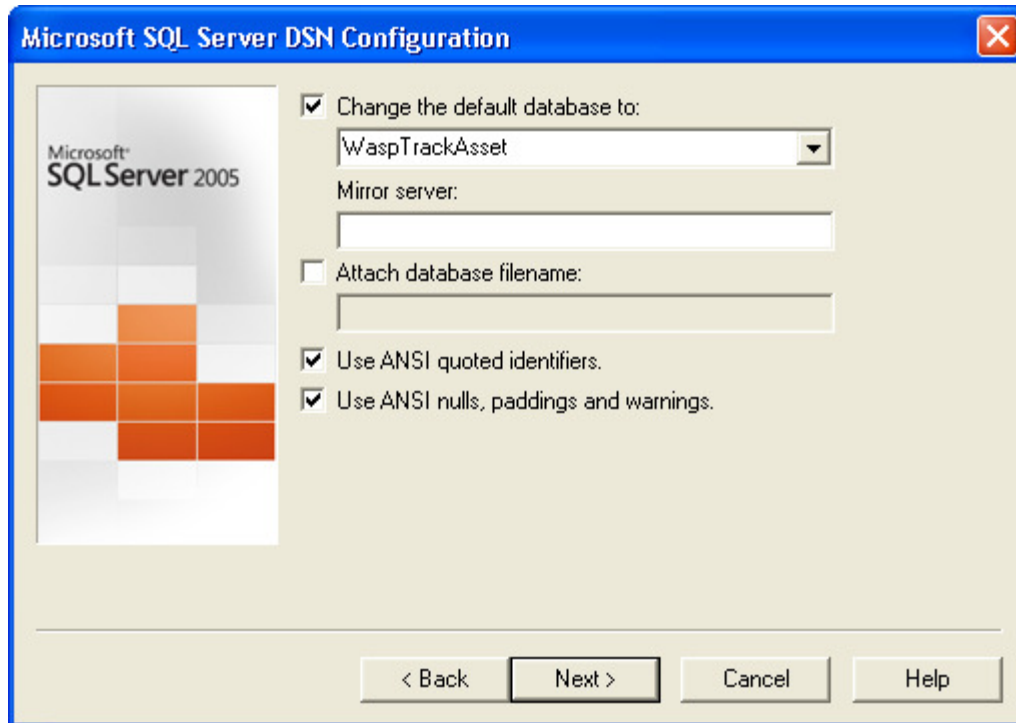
Microsoft SQL Server DSN Configuration

Microsoft
SQL Server 2005

Change the default database to:
WaspTrackAsset
Mirror server:

Attach database filename:

Use ANSI quoted identifiers.
Use ANSI nulls, paddings and warnings.

< Back
Next >
Cancel
Help